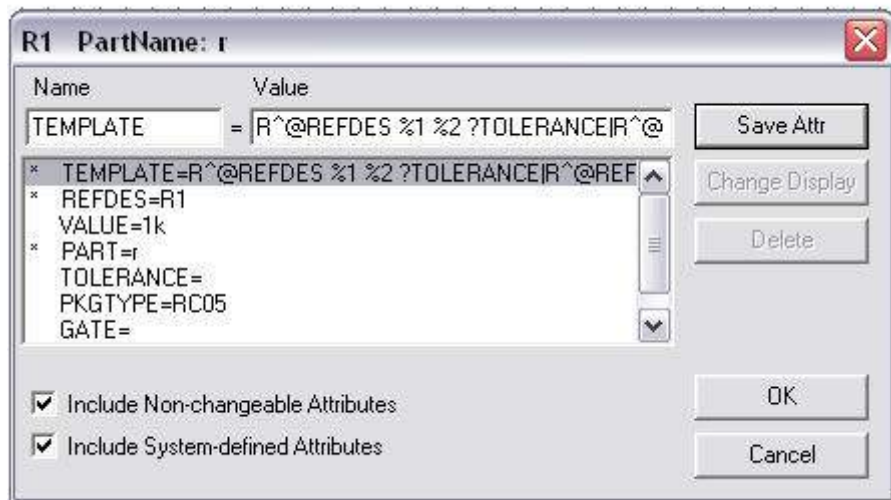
R1 PartName: r

Name

Value

TEMPLATE

= R^@REFDES %1 %2 ?TOLERANCE|R^@

Save Attr

* TEMPLATE=R^@REFDES %1 %2 ?TOLERANCE|R^@REF
* REFDES=R1
VALUE=1k
* PART=r
TOLERANCE=
PKGTYPE=RC05
GATE=

Change Display

Delete

Include Non-changeable Attributes

Include System-defined Attributes

OK

Cancel